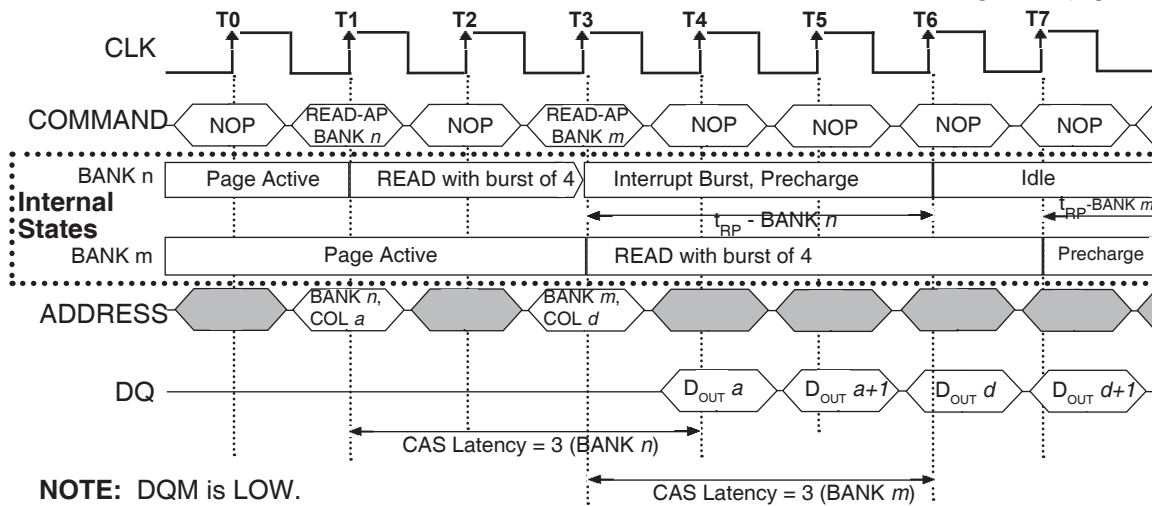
T0 T1 T2 T3 T4 T5 T6 T7

CLK

COMMAND NOP READ-AP BANK *n* NOP READ-AP BANK *m* NOP NOP NOP NOP

Internal States

BANK n Page Active READ with burst of 4 Interrupt Burst, Precharge Idle

$t_{RP}$ - BANK *n*

$t_{RP}$-BANK *m*

BANK m Page Active READ with burst of 4 Precharge

ADDRESS BANK *n*, COL *a* BANK *m*, COL *d*

DQ $D_{OUT}$ *a* $D_{OUT}$ *a+1* $D_{OUT}$ *d* $D_{OUT}$ *d+1*

CAS Latency = 3 (BANK *n*)

CAS Latency = 3 (BANK *m*)

**NOTE:** DQM is LOW.